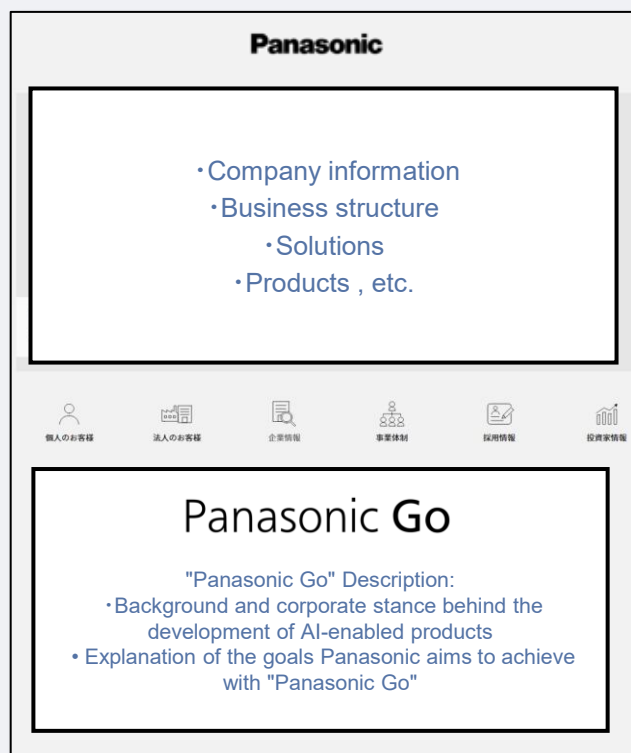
Panasonic

・Company information
・Business structure
・Solutions
・Products , etc.

個人のお客様

法人のお客様

企業情報

事業体制

採用情報

投資家情報

Panasonic Go

"Panasonic Go" Description:
・Background and corporate stance behind the development of AI-enabled products
• Explanation of the goals Panasonic aims to achieve with "Panasonic Go"